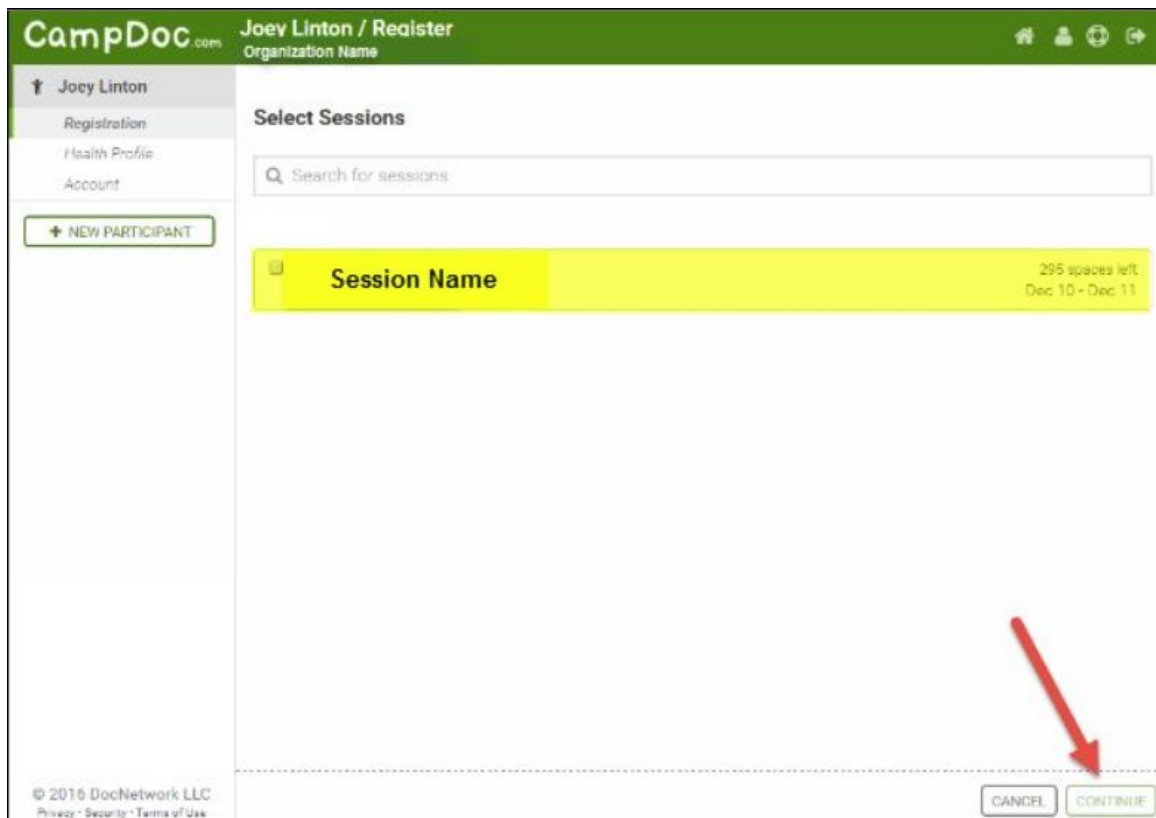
CampDoc.com

Joey Linton / Register
Organization Name

Joey Linton
Registration
Health Profile
Account

+ NEW PARTICIPANT

Select Sessions

Search for sessions

Session Name

295 spaces left
Dec 10 - Dec 11

© 2016 DocNetwork LLC
Privacy · Security · Terms of Use

CANCEL

CONTINUE